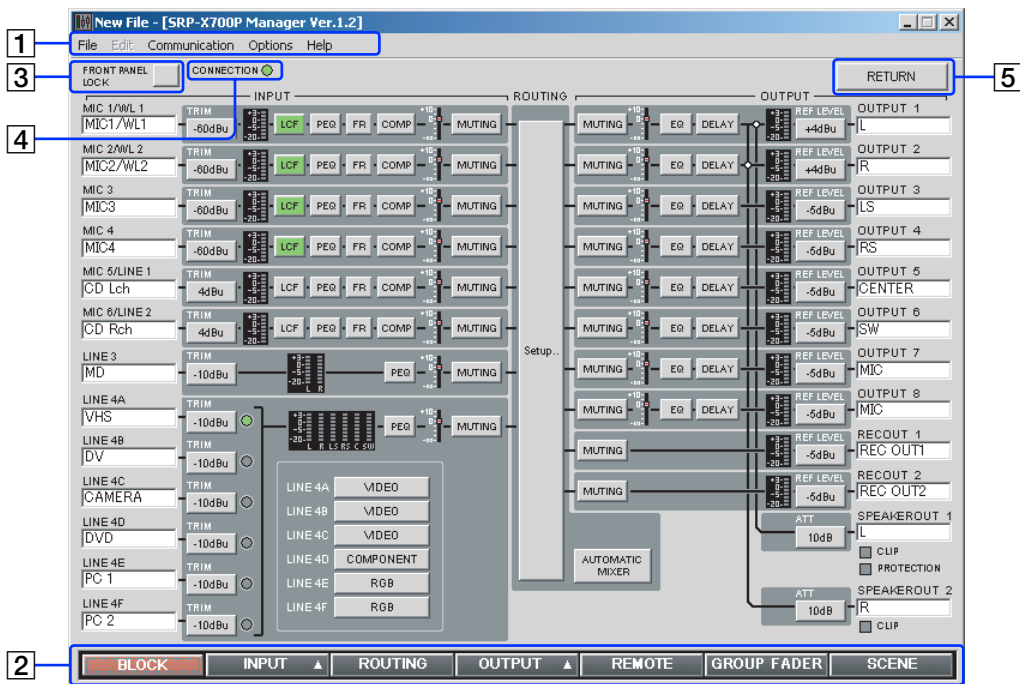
New File - [SRP-X700P Manager Ver.1.2]

1 File Edit Communication Options Help

3 FRONT PANEL LOCK

CONNECTION

RETURN 5

INPUT ROUTING OUTPUT

4

MIC 1/WL 1 MIC1/WL1 TRIM -60dBu LCF PEQ FR COMP MUTING
MIC 2/WL 2 MIC2/WL2 TRIM -60dBu LCF PEQ FR COMP MUTING
MIC 3 MIC3 TRIM -60dBu LCF PEQ FR COMP MUTING
MIC 4 MIC4 TRIM -60dBu LCF PEQ FR COMP MUTING
MIC 5/LINE 1 CD Lch TRIM 4dBu LCF PEQ FR COMP MUTING
MIC 6/LINE 2 CD Rch TRIM 4dBu LCF PEQ FR COMP MUTING
LINE 3 MD TRIM -10dBu L R PEQ MUTING
LINE 4A VHS TRIM -10dBu L R LS RS C SW PEQ MUTING
LINE 4B DV TRIM -10dBu
LINE 4C CAMERA TRIM -10dBu
LINE 4D DVD TRIM -10dBu
LINE 4E PC 1 TRIM -10dBu
LINE 4F PC 2 TRIM -10dBu

LINE 4A VIDEO
LINE 4B VIDEO
LINE 4C VIDEO
LINE 4D COMPONENT
LINE 4E RGB
LINE 4F RGB

Setup..

AUTOMATIC MIXER

MUTING EQ DELAY REF LEVEL +4dBu OUTPUT 1 L
MUTING EQ DELAY REF LEVEL +4dBu OUTPUT 2 R
MUTING EQ DELAY REF LEVEL -5dBu OUTPUT 3 LS
MUTING EQ DELAY REF LEVEL -5dBu OUTPUT 4 RS
MUTING EQ DELAY REF LEVEL -5dBu OUTPUT 5 CENTER
MUTING EQ DELAY REF LEVEL -5dBu OUTPUT 6 SW
MUTING EQ DELAY REF LEVEL -5dBu OUTPUT 7 MIC
MUTING EQ DELAY REF LEVEL -5dBu OUTPUT 8 MIC
MUTING REF LEVEL -5dBu RECOUT 1 REC OUT1
MUTING REF LEVEL -5dBu RECOUT 2 REC OUT2
ATT 10dB SPEAKEROUT 1 L CLIP PROTECTION
ATT 10dB SPEAKEROUT 2 R CLIP

2 BLOCK INPUT ▲ ROUTING OUTPUT ▲ REMOTE GROUP FADER SCENE